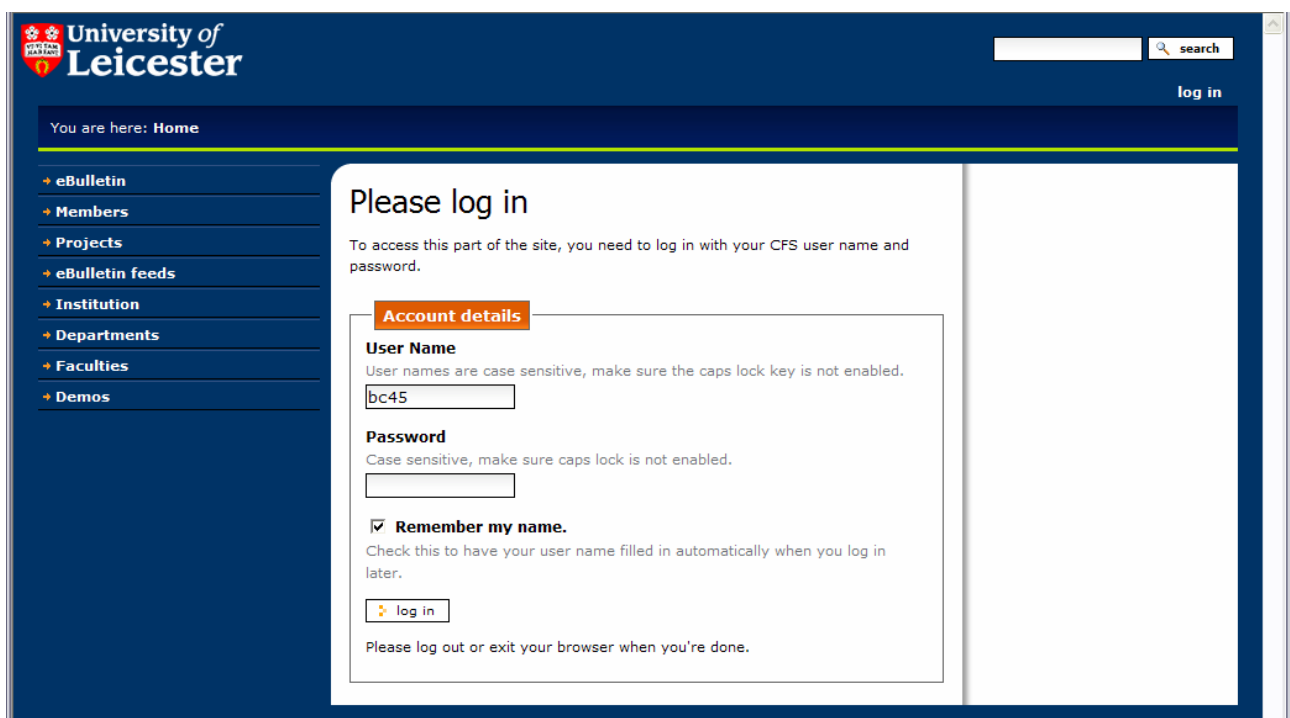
University of Leicester

search

log in

You are here: Home

eBulletin
Members
Projects
eBulletin feeds
Institution
Departments
Faculties
Demos

Please log in

To access this part of the site, you need to log in with your CFS user name and password.

Account details

User Name
User names are case sensitive, make sure the caps lock key is not enabled.
bc45

Password
Case sensitive, make sure caps lock is not enabled.

Remember my name.
Check this to have your user name filled in automatically when you log in later.

log in

Please log out or exit your browser when you're done.